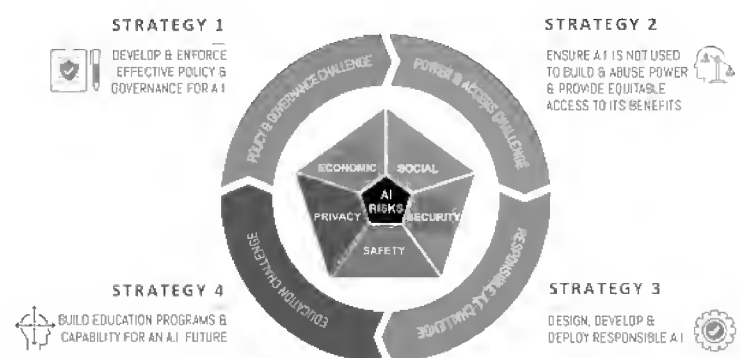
STRATEGY 1

DEVELOP & ENFORCE EFFECTIVE POLICY & GOVERNANCE FOR A.I.

STRATEGY 2

ENSURE A.I. IS NOT USED TO BUILD & ABUSE POWER & PROVIDE EQUITABLE ACCESS TO ITS BENEFITS

POLICY & GOVERNANCE CHALLENGE

POWER & ACCESS CHALLENGE

ECONOMIC

SOCIAL

AI RISKS

PRIVACY

SECURITY

SAFETY

EDUCATION CHALLENGE

RESPONSIBLE A.I. CHALLENGE

STRATEGY 4

BUILD EDUCATION PROGRAMS & CAPABILITY FOR AN A.I. FUTURE

STRATEGY 3

DESIGN, DEVELOP & DEPLOY RESPONSIBLE A.I.